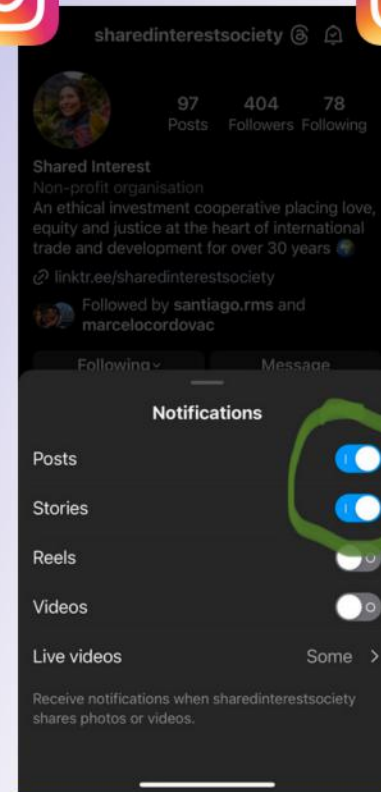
sharedinterestsociety

97 Posts
404 Followers
78 Following

Shared Interest
Non-profit organisation
An ethical investment cooperative placing love, equity and justice at the heart of international trade and development for over 30 years 🌍
linktr.ee/sharedinterestsociety
Followed by santiago.rms and marcelocordovac

Following
Message

Notifications

Posts

Stories

Reels

Videos

Live videos
Some

Receive notifications when sharedinterestsociety shares photos or videos.